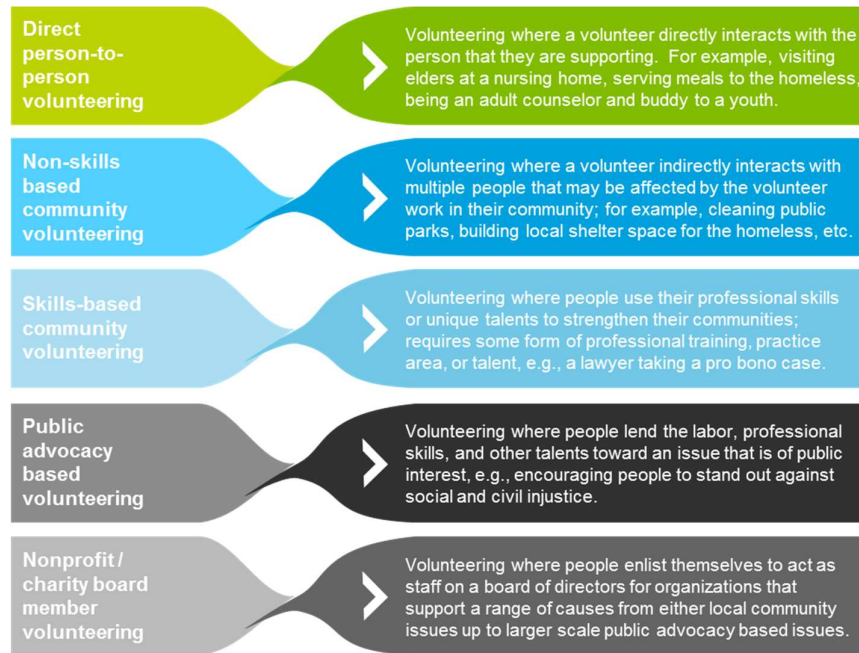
Direct person-to-person volunteering

Volunteering where a volunteer directly interacts with the person that they are supporting. For example, visiting elders at a nursing home, serving meals to the homeless, being an adult counselor and buddy to a youth.

Non-skills based community volunteering

Volunteering where a volunteer indirectly interacts with multiple people that may be affected by the volunteer work in their community; for example, cleaning public parks, building local shelter space for the homeless, etc.

Skills-based community volunteering

Volunteering where people use their professional skills or unique talents to strengthen their communities; requires some form of professional training, practice area, or talent, e.g., a lawyer taking a pro bono case.

Public advocacy based volunteering

Volunteering where people lend the labor, professional skills, and other talents toward an issue that is of public interest, e.g., encouraging people to stand out against social and civil injustice.

Nonprofit / charity board member volunteering

Volunteering where people enlist themselves to act as staff on a board of directors for organizations that support a range of causes from either local community issues up to larger scale public advocacy based issues.